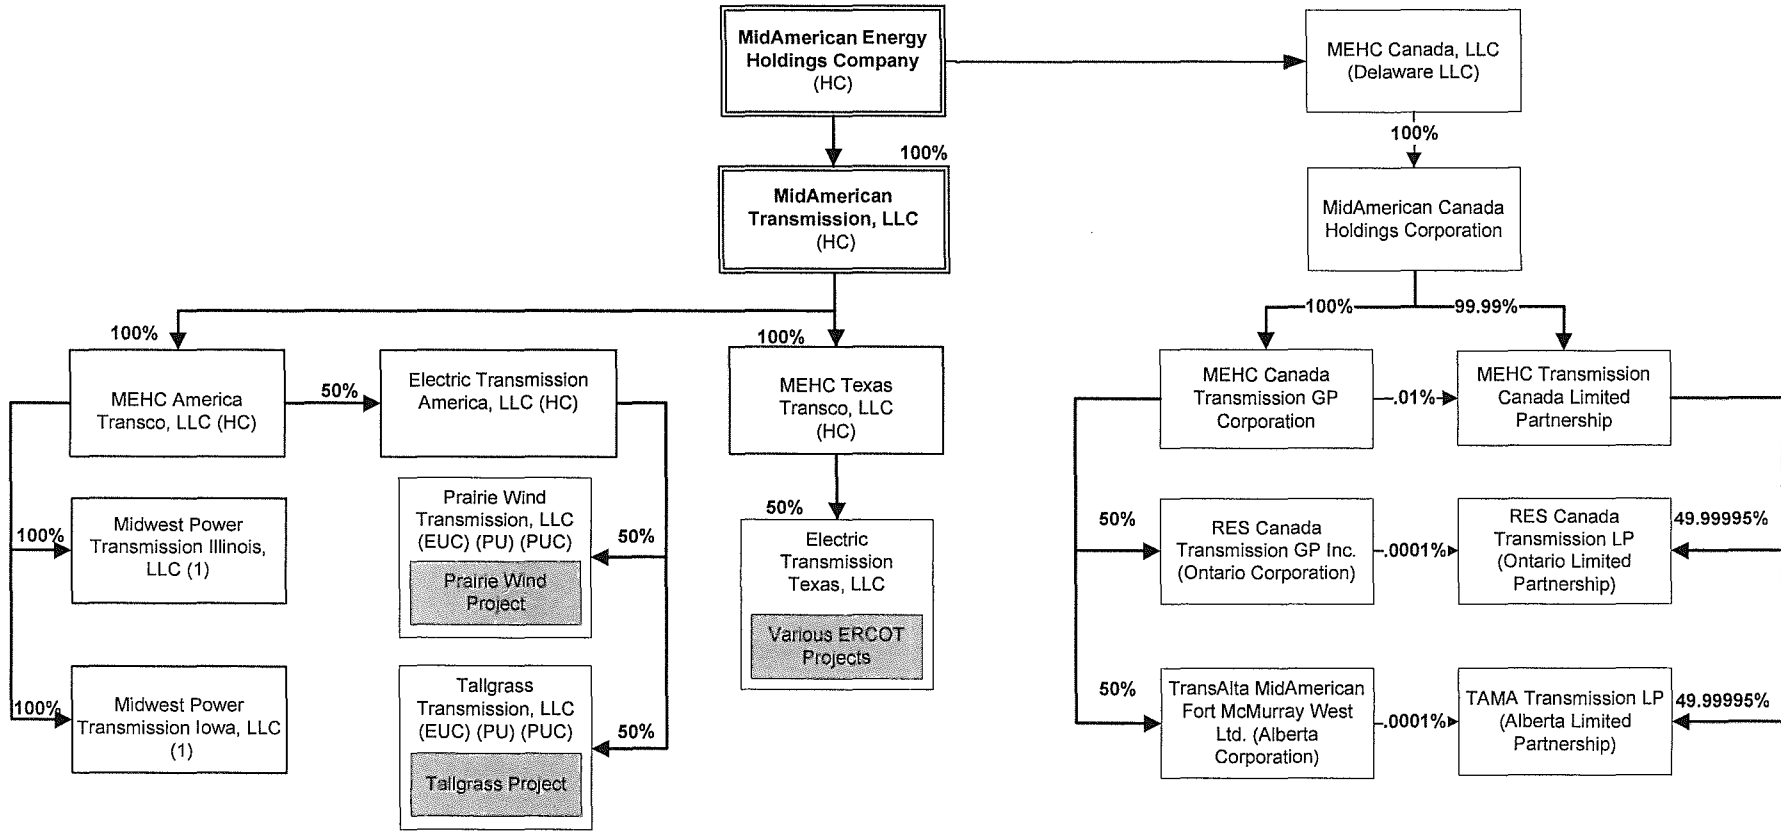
MidAmerican Energy Holdings Company (HC)

MEHC Canada, LLC (Delaware LLC)

100%

100%

MidAmerican Transmission, LLC (HC)

MidAmerican Canada Holdings Corporation

100%

99.99%

100%

100%

MEHC America Transco, LLC (HC)

50%

Electric Transmission America, LLC (HC)

MEHC Texas Transco, LLC (HC)

MEHC Canada Transmission GP Corporation

.01%

MEHC Transmission Canada Limited Partnership

100%

Midwest Power Transmission Illinois, LLC (1)

Prairie Wind Transmission, LLC (EUC) (PU) (PUC)

Prairie Wind Project

50%

50%

Electric Transmission Texas, LLC

Various ERCOT Projects

50%

RES Canada Transmission GP Inc. (Ontario Corporation)

.0001%

RES Canada Transmission LP (Ontario Limited Partnership)

49.99995%

100%

Midwest Power Transmission Iowa, LLC (1)

Tallgrass Transmission, LLC (EUC) (PU) (PUC)

Tallgrass Project

50%

50%

TransAlta MidAmerican Fort McMurray West Ltd. (Alberta Corporation)

.0001%

TAMA Transmission LP (Alberta Limited Partnership)

49.99995%